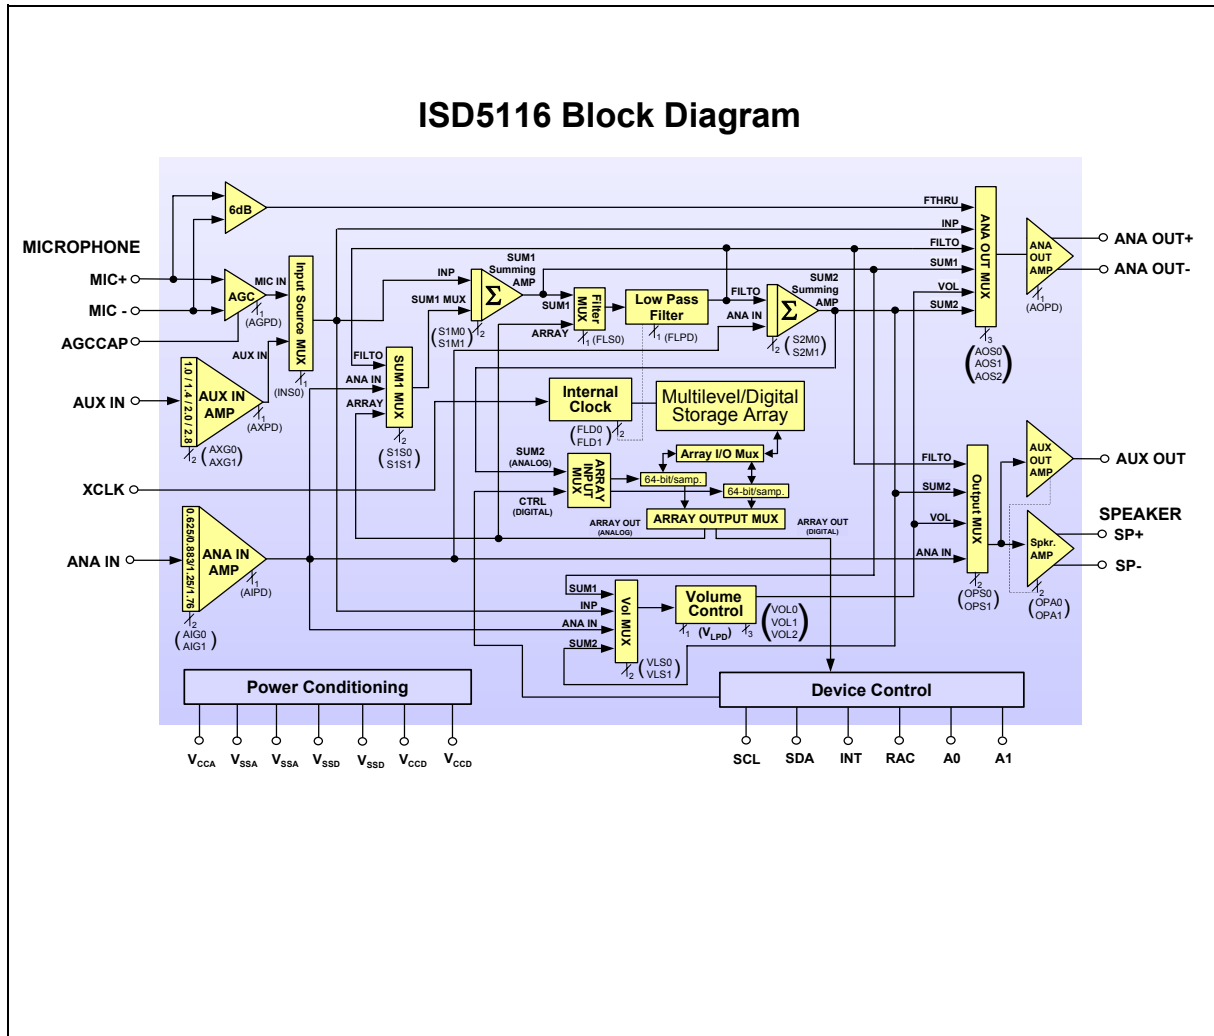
ISD5116 Block Diagram

MICROPHONE
MIC+
MIC -
AGCCAP
AUX IN
XCLK
ANA IN

6dB
AGC
MIC IN
1 (AGPD)
Input Source MUX
1 (INS0)
AUX IN
1.0 / 1.4 / 2.0 / 2.8
AUX IN AMP
1 (AXPD)
2 (AXG0 AXG1)

FILTO
ANA IN
ARRAY
SUM1 MUX
2 (S1S0 S1S1)

INP
SUM1 MUX
SUM1 Summing AMP
$\Sigma$
2 (S1M0 S1M1)
SUM1
Filter MUX
ARRAY
1 (FLS0)
Low Pass Filter
1 (FLPD)
FILTO
ANA IN
SUM2 Summing AMP
$\Sigma$
2 (S2M0 S2M1)

Internal Clock
2 (FLD0 FLD1)
Multilevel/Digital Storage Array
Array I/O Mux
SUM2 (ANALOG)
ARRAY INPUT MUX
CTRL (DIGITAL)
64-bit/samp.
64-bit/samp.
ARRAY OUTPUT MUX
ARRAY OUT (ANALOG)
ARRAY OUT (DIGITAL)

0.625/0.883/1.25/1.76
ANA IN AMP
1 (AIPD)
2 (AIG0 AIG1)

SUM1
INP
ANA IN
SUM2
Vol MUX
2 (VLS0 VLS1)
Volume Control
1 ($V_{LPD}$)
3 (VOL0 VOL1 VOL2)

FTHRU
INP
FILTO
SUM1
VOL
SUM2
ANA OUT MUX
3 (AOS0 AOS1 AOS2)
ANA OUT AMP
1 (AOPD)
ANA OUT+
ANA OUT-

FILTO
SUM2
VOL
ANA IN
Output MUX
2 (OPS0 OPS1)
AUX OUT AMP
AUX OUT
SPEAKER
Spkr. AMP
2 (OPA0 OPA1)
SP+
SP-

Power Conditioning
Device Control

$V_{CCA}$ $V_{SSA}$ $V_{SSA}$ $V_{SSD}$ $V_{SSD}$ $V_{CCD}$ $V_{CCD}$
SCL SDA INT RAC A0 A1